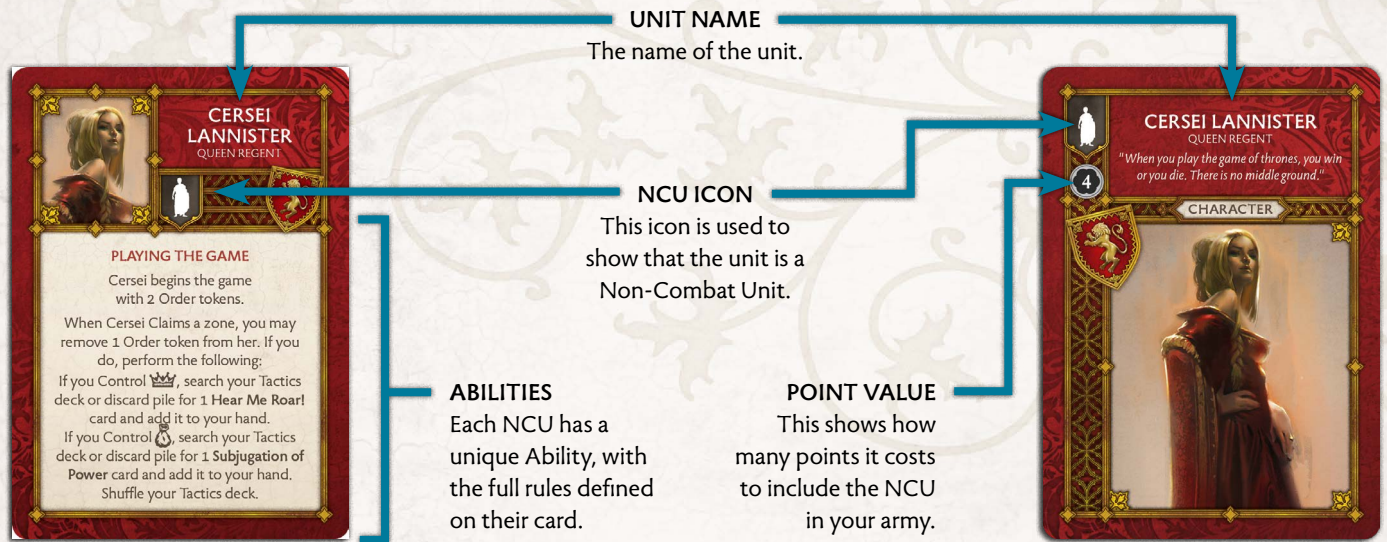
UNIT NAME
The name of the unit.

CERSEI LANNISTER
QUEEN REGENT

PLAYING THE GAME
Cersei begins the game with 2 Order tokens.

When Cersei Claims a zone, you may remove 1 Order token from her. If you do, perform the following:
If you Control [crown icon], search your Tactics deck or discard pile for 1 **Hear Me Roar!** card and add it to your hand.
If you Control [money bag icon], search your Tactics deck or discard pile for 1 **Subjugation of Power** card and add it to your hand.
Shuffle your Tactics deck.

NCU ICON
This icon is used to show that the unit is a Non-Combat Unit.

ABILITIES
Each NCU has a unique Ability, with the full rules defined on their card.

POINT VALUE
This shows how many points it costs to include the NCU in your army.

CERSEI LANNISTER
QUEEN REGENT
"When you play the game of thrones, you win or you die. There is no middle ground."
4
CHARACTER